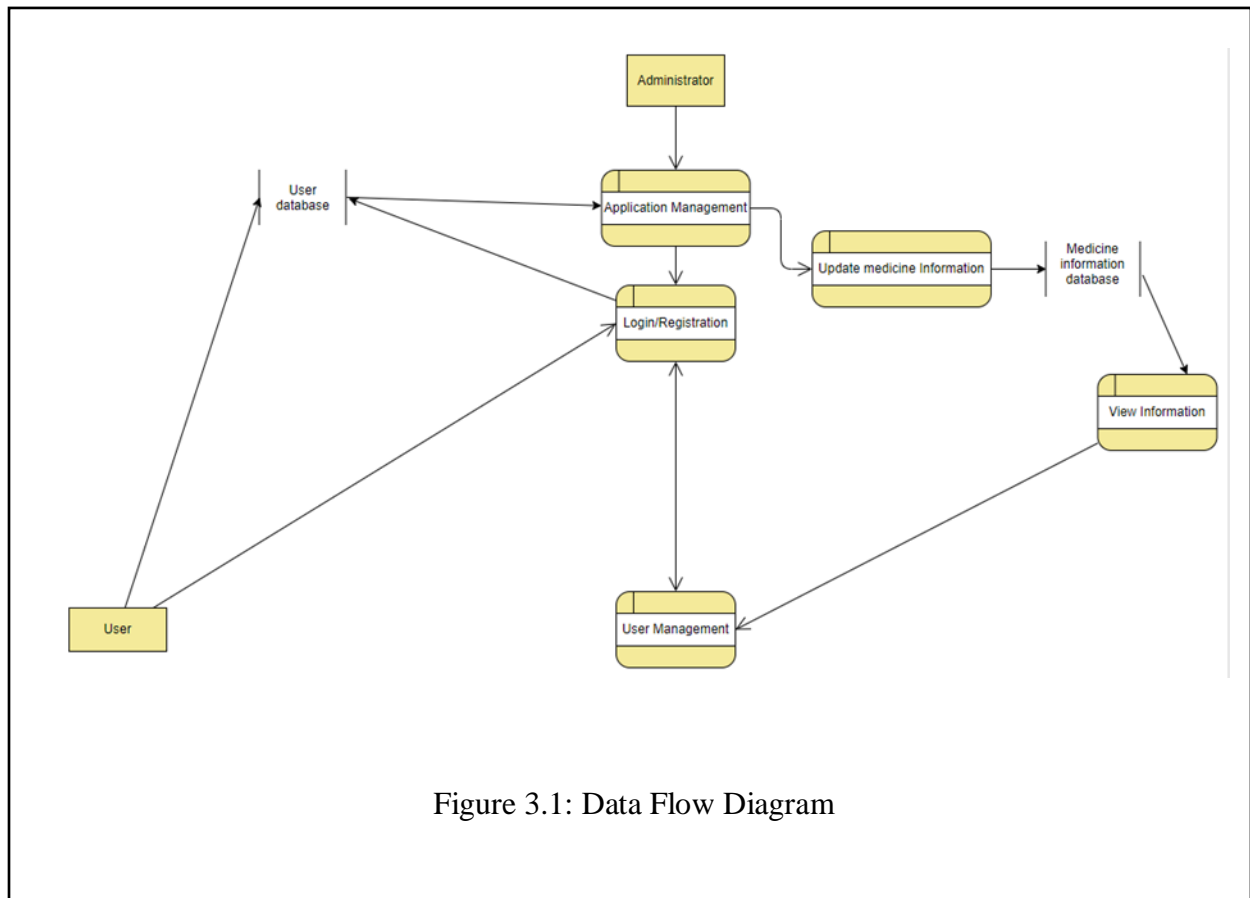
Administrator

User database

Application Management

Update medicine Information

Medicine information database

Login/Registration

View Information

User

User Management

Figure 3.1: Data Flow Diagram